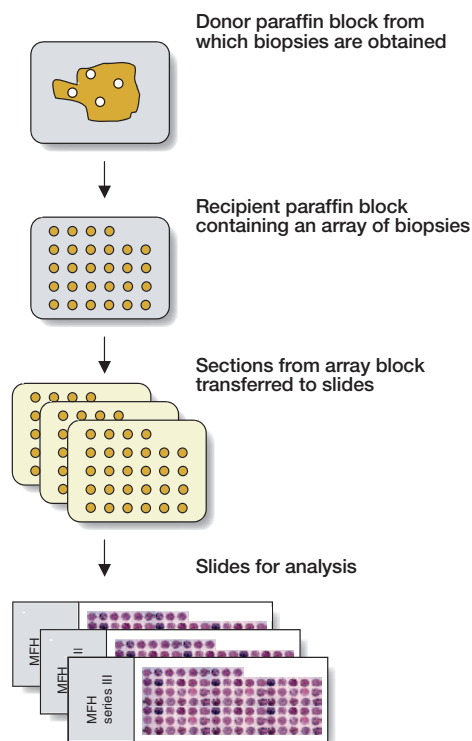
Donor paraffin block from which biopsies are obtained

Recipient paraffin block containing an array of biopsies

Sections from array block transferred to slides

Slides for analysis

MFH

MFH II

MFH series III